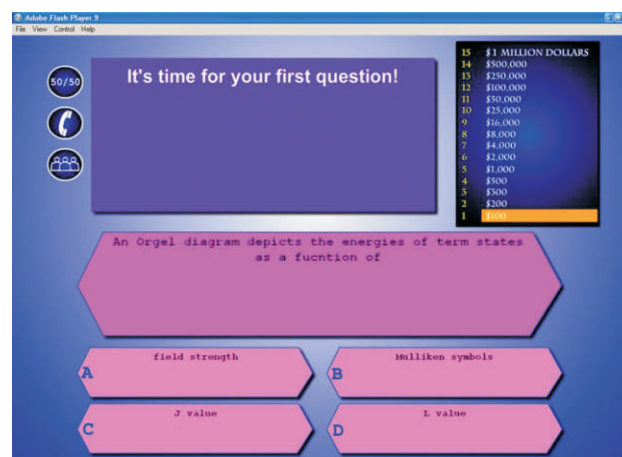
Adobe Flash Player 9

File View Control Help

50/50

It's time for your first question!

15 $1 MILLION DOLLARS
14 $500,000
13 $250,000
12 $100,000
11 $50,000
10 $25,000
9 $16,000
8 $8,000
7 $4,000
6 $2,000
5 $1,000
4 $500
3 $300
2 $200
1 $100

An Orgel diagram depicts the energies of term states as a fucntion of

A field strength

B Mulliken symbols

C J value

D L value